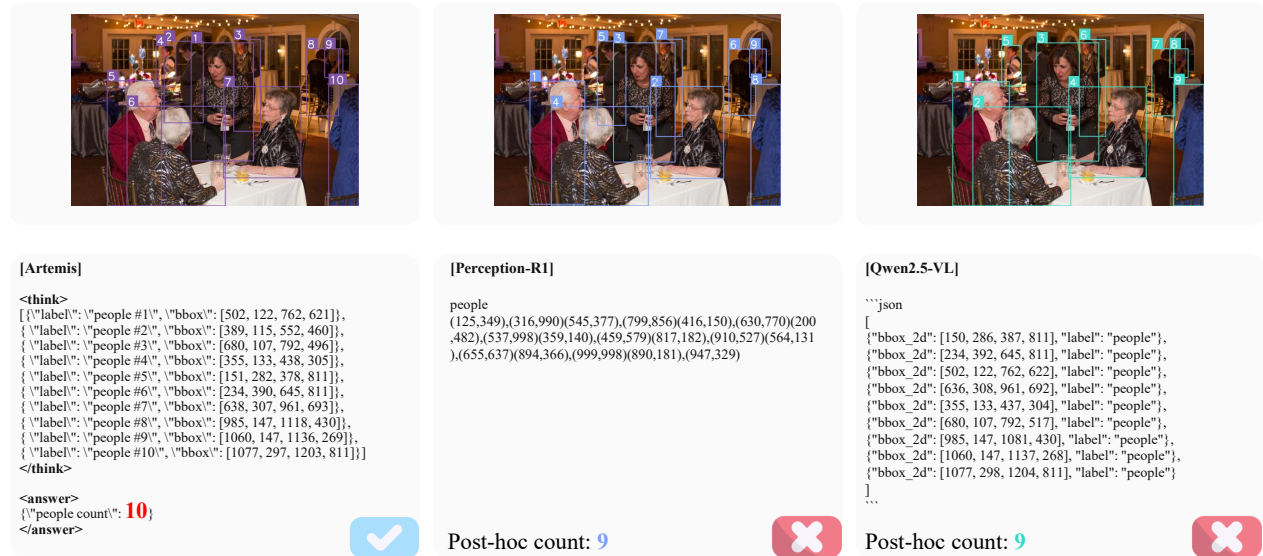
4 2 1 3 8 9
5 10
6 7

5 3 7 6 9
1 8
4 2

5 3 6 7 8
1 4 9
2

[Artemis]

<think>
[{\"label\": \"people #1\", \"bbox\": [502, 122, 762, 621]},
{ \"label\": \"people #2\", \"bbox\": [389, 115, 552, 460]},
{ \"label\": \"people #3\", \"bbox\": [680, 107, 792, 496]},
{ \"label\": \"people #4\", \"bbox\": [355, 133, 438, 305]},
{ \"label\": \"people #5\", \"bbox\": [151, 282, 378, 811]},
{ \"label\": \"people #6\", \"bbox\": [234, 390, 645, 811]},
{ \"label\": \"people #7\", \"bbox\": [638, 307, 961, 693]},
{ \"label\": \"people #8\", \"bbox\": [985, 147, 1118, 430]},
{ \"label\": \"people #9\", \"bbox\": [1060, 147, 1136, 269]},
{ \"label\": \"people #10\", \"bbox\": [1077, 297, 1203, 811]}]
</think>

<answer>
{\"people count\": 10}
</answer>

[Perception-R1]

people
(125,349),(316,990)(545,377),(799,856)(416,150),(630,770)(200,482),(537,998)(359,140),(459,579)(817,182),(910,527)(564,131),(655,637)(894,366),(999,998)(890,181),(947,329)

Post-hoc count: 9

[Qwen2.5-VL]

```json
[
{"bbox_2d": [150, 286, 387, 811], "label": "people"},
{"bbox_2d": [234, 392, 645, 811], "label": "people"},
{"bbox_2d": [502, 122, 762, 622], "label": "people"},
{"bbox_2d": [636, 308, 961, 692], "label": "people"},
{"bbox_2d": [355, 133, 437, 304], "label": "people"},
{"bbox_2d": [680, 107, 792, 517], "label": "people"},
{"bbox_2d": [985, 147, 1081, 430], "label": "people"},
{"bbox_2d": [1060, 147, 1137, 268], "label": "people"},
{"bbox_2d": [1077, 298, 1204, 811], "label": "people"}
]
```

Post-hoc count: 9